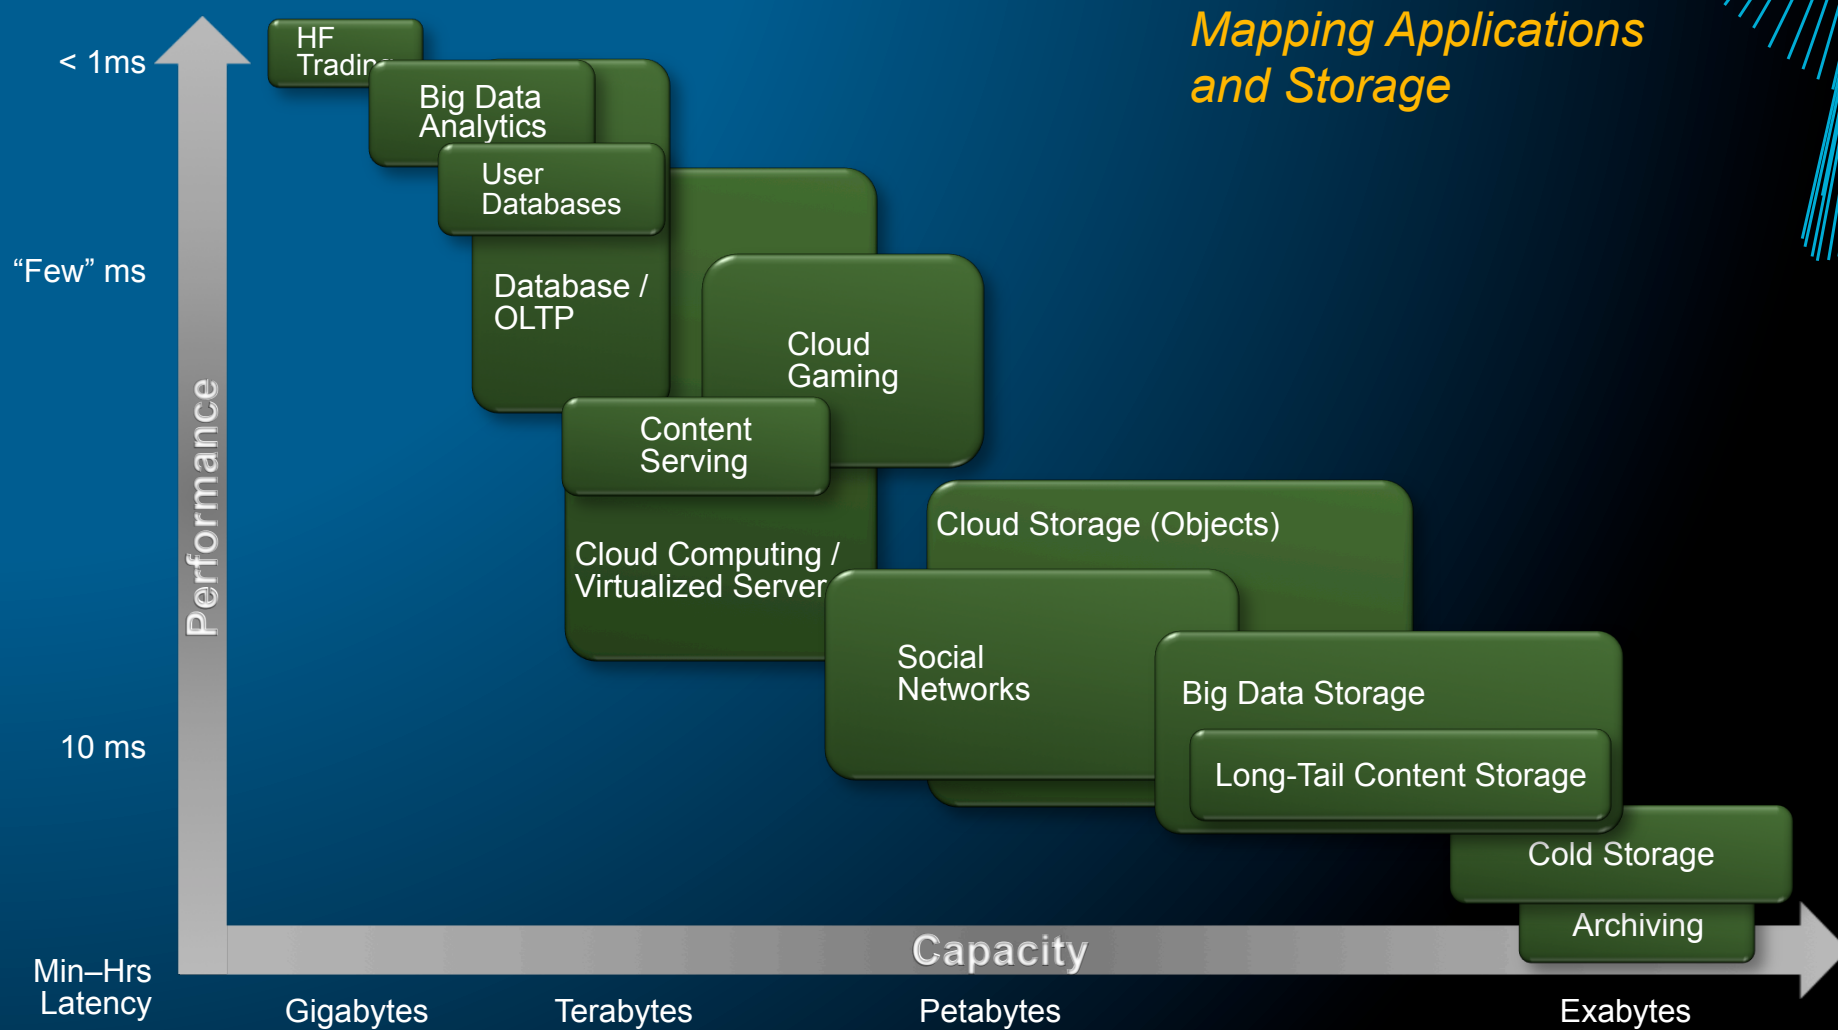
Mapping Applications and Storage

< 1ms

"Few" ms

10 ms

Min–Hrs Latency

Performance

HF Tradin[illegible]

Big Data Analytics

User Databases

Database / OLTP

Cloud Gaming

Content Serving

Cloud Computing / Virtualized Server

Cloud Storage (Objects)

Social Networks

Big Data Storage

Long-Tail Content Storage

Cold Storage

Archiving

Capacity

Gigabytes

Terabytes

Petabytes

Exabytes